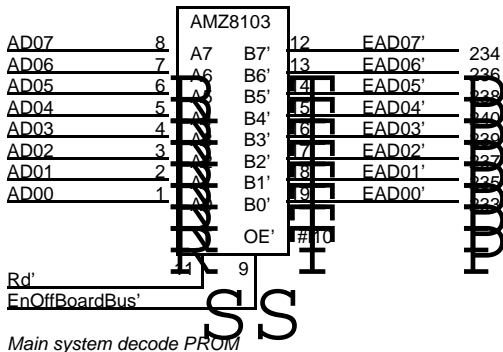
AMZ8103

AD07 8 A7 B7' 12 EAD07' 234
AD06 7 A6 B6' 13 EAD06' 236
AD05 6 A5 B5' 14 EAD05' 238
AD04 5 A4 B4' 15 EAD04' 240
AD03 4 A3 B3' 16 EAD03' 239
AD02 3 A2 B2' 17 EAD02' 237
AD01 2 A1 B1' 18 EAD01' 235
AD00 1 A0 B0' 19 EAD00' 233

OE' #10

11 9

Rd'
EnOffBoardBus'

S S

Main system decode PROM